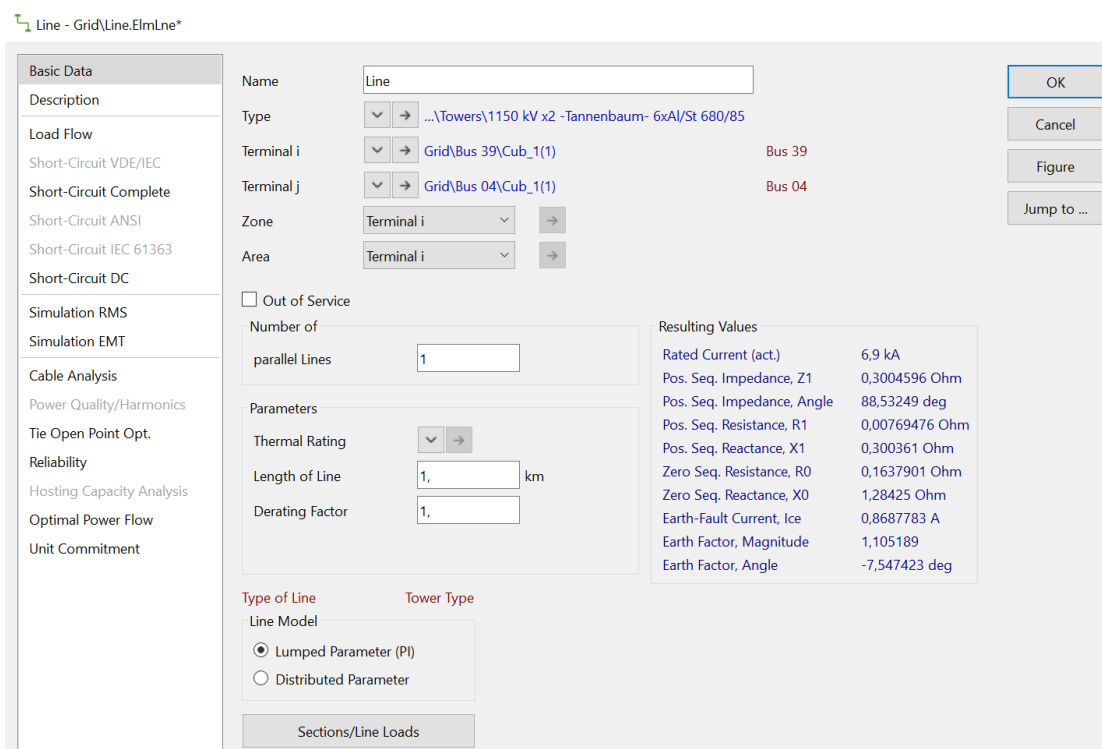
Line - Grid\Line.ElmLne*

Basic Data
Description
Load Flow
Short-Circuit VDE/IEC
Short-Circuit Complete
Short-Circuit ANSI
Short-Circuit IEC 61363
Short-Circuit DC
Simulation RMS
Simulation EMT
Cable Analysis
Power Quality/Harmonics
Tie Open Point Opt.
Reliability
Hosting Capacity Analysis
Optimal Power Flow
Unit Commitment

Name Line
Type ...\Towers\1150 kV x2 -Tannenbaum- 6xAl/St 680/85
Terminal i Grid\Bus 39\Cub_1(1) Bus 39
Terminal j Grid\Bus 04\Cub_1(1) Bus 04
Zone Terminal i
Area Terminal i

Out of Service

Number of
parallel Lines 1

Parameters
Thermal Rating
Length of Line 1, km
Derating Factor 1,

Resulting Values

| | |
|---|---|
| Rated Current (act.) | 6,9 kA |
| Pos. Seq. Impedance, Z1 | 0,3004596 Ohm |
| Pos. Seq. Impedance, Angle | 88,53249 deg |
| Pos. Seq. Resistance, R1 | 0,00769476 Ohm |
| Pos. Seq. Reactance, X1 | 0,300361 Ohm |
| Zero Seq. Resistance, R0 | 0,1637901 Ohm |
| Zero Seq. Reactance, X0 | 1,28425 Ohm |
| Earth-Fault Current, Ice | 0,8687783 A |
| Earth Factor, Magnitude | 1,105189 |
| Earth Factor, Angle | -7,547423 deg |

Type of Line Tower Type
Line Model
Lumped Parameter (PI)
Distributed Parameter

Sections/Line Loads

OK
Cancel
Figure
Jump to ...